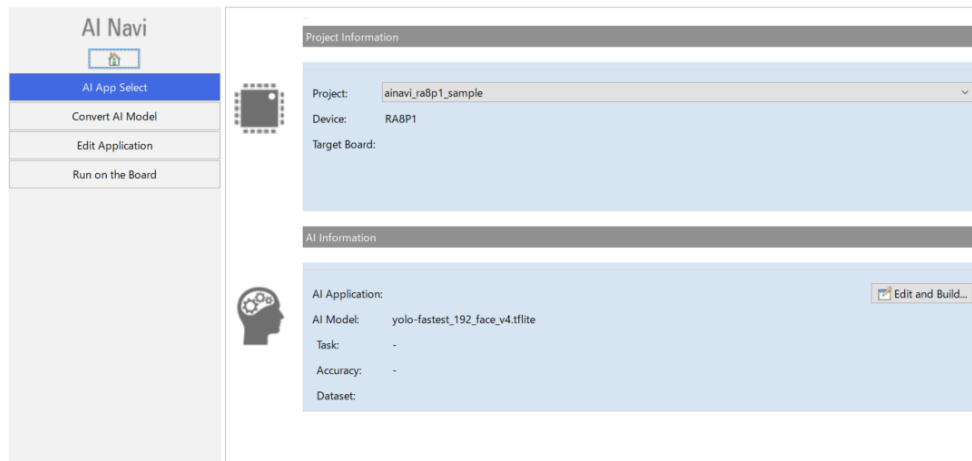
AI Navi

AI App Select

Convert AI Model

Edit Application

Run on the Board

Project Information

Project: ainavi_ra8p1_sample

Device: RA8P1

Target Board:

AI Information

AI Application:

Edit and Build...

AI Model: yolo-fastest_192_face_v4.tflite

Task: -

Accuracy: -

Dataset: